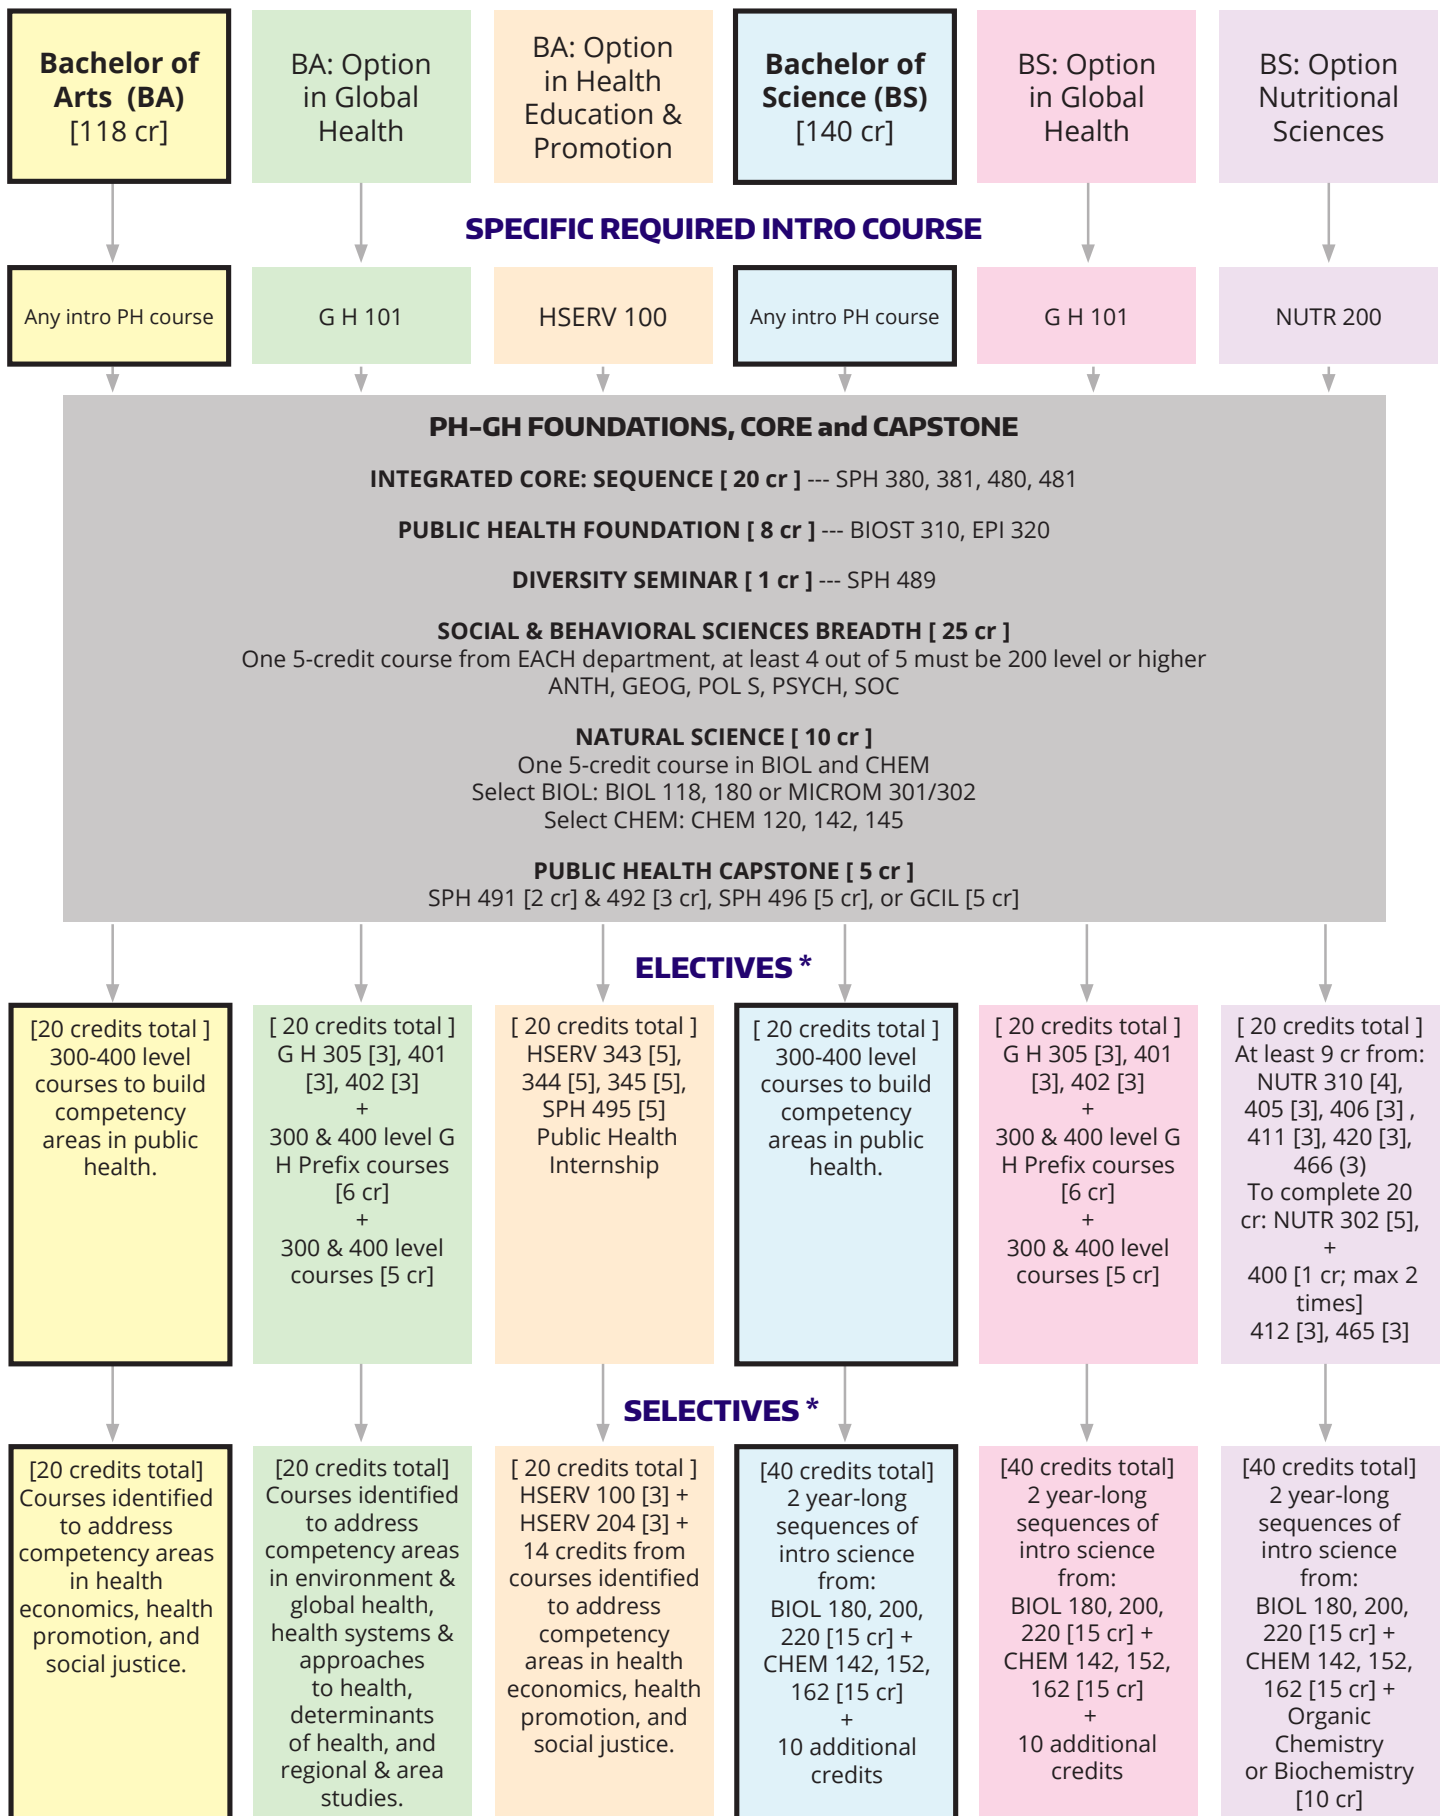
Bachelor of Arts (BA) [118 cr]

BA: Option in Global Health

BA: Option in Health Education & Promotion

Bachelor of Science (BS) [140 cr]

BS: Option in Global Health

BS: Option Nutritional Sciences

SPECIFIC REQUIRED INTRO COURSE

Any intro PH course

G H 101

HSERV 100

Any intro PH course

G H 101

NUTR 200

PH–GH FOUNDATIONS, CORE and CAPSTONE

INTEGRATED CORE: SEQUENCE [ 20 cr ] --- SPH 380, 381, 480, 481

PUBLIC HEALTH FOUNDATION [ 8 cr ] --- BIOST 310, EPI 320

DIVERSITY SEMINAR [ 1 cr ] --- SPH 489

SOCIAL & BEHAVIORAL SCIENCES BREADTH [ 25 cr ]
One 5-credit course from EACH department, at least 4 out of 5 must be 200 level or higher
ANTH, GEOG, POL S, PSYCH, SOC

NATURAL SCIENCE [ 10 cr ]
One 5-credit course in BIOL and CHEM
Select BIOL: BIOL 118, 180 or MICROM 301/302
Select CHEM: CHEM 120, 142, 145

PUBLIC HEALTH CAPSTONE [ 5 cr ]
SPH 491 [2 cr] & 492 [3 cr], SPH 496 [5 cr], or GCIL [5 cr]

ELECTIVES *

[20 credits total ] 300-400 level courses to build competency areas in public health.

[ 20 credits total ] G H 305 [3], 401 [3], 402 [3] + 300 & 400 level G H Prefix courses [6 cr] + 300 & 400 level courses [5 cr]

[ 20 credits total ] HSERV 343 [5], 344 [5], 345 [5], SPH 495 [5] Public Health Internship

[ 20 credits total ] 300-400 level courses to build competency areas in public health.

[ 20 credits total ] G H 305 [3], 401 [3], 402 [3] + 300 & 400 level G H Prefix courses [6 cr] + 300 & 400 level courses [5 cr]

[ 20 credits total ] At least 9 cr from: NUTR 310 [4], 405 [3], 406 [3] , 411 [3], 420 [3], 466 (3) To complete 20 cr: NUTR 302 [5], + 400 [1 cr; max 2 times] 412 [3], 465 [3]

SELECTIVES *

[20 credits total] Courses identified to address competency areas in health economics, health promotion, and social justice.

[20 credits total] Courses identified to address competency areas in environment & global health, health systems & approaches to health, determinants of health, and regional & area studies.

[ 20 credits total ] HSERV 100 [3] + HSERV 204 [3] + 14 credits from courses identified to address competency areas in health economics, health promotion, and social justice.

[40 credits total] 2 year-long sequences of intro science from: BIOL 180, 200, 220 [15 cr] + CHEM 142, 152, 162 [15 cr] + 10 additional credits

[40 credits total] 2 year-long sequences of intro science from: BIOL 180, 200, 220 [15 cr] + CHEM 142, 152, 162 [15 cr] + 10 additional credits

[40 credits total] 2 year-long sequences of intro science from: BIOL 180, 200, 220 [15 cr] + CHEM 142, 152, 162 [15 cr] + Organic Chemistry or Biochemistry [10 cr]